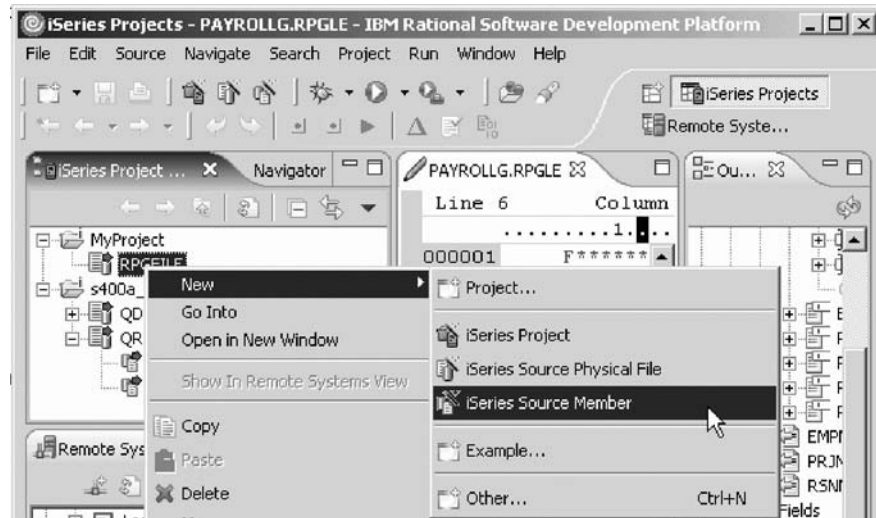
iSeries Projects - PAYROLLG.RPGLE - IBM Rational Software Development Platform

File Edit Source Navigate Search Project Run Window Help

iSeries Projects
Remote Syste...

iSeries Project ... Navigator
PAYROLLG.RPGLE
Ou...

Line 6 Column
.........1...
000001 F******

MyProject
RPGLE
s400a_
QD
QR

Remote Sys

New
Go Into
Open in New Window
Show In Remote Systems View
Copy
Paste
Delete

Project...
iSeries Project
iSeries Source Physical File
iSeries Source Member
Example...
Other... Ctrl+N

EMPI
PRJN
RSNI
Fields